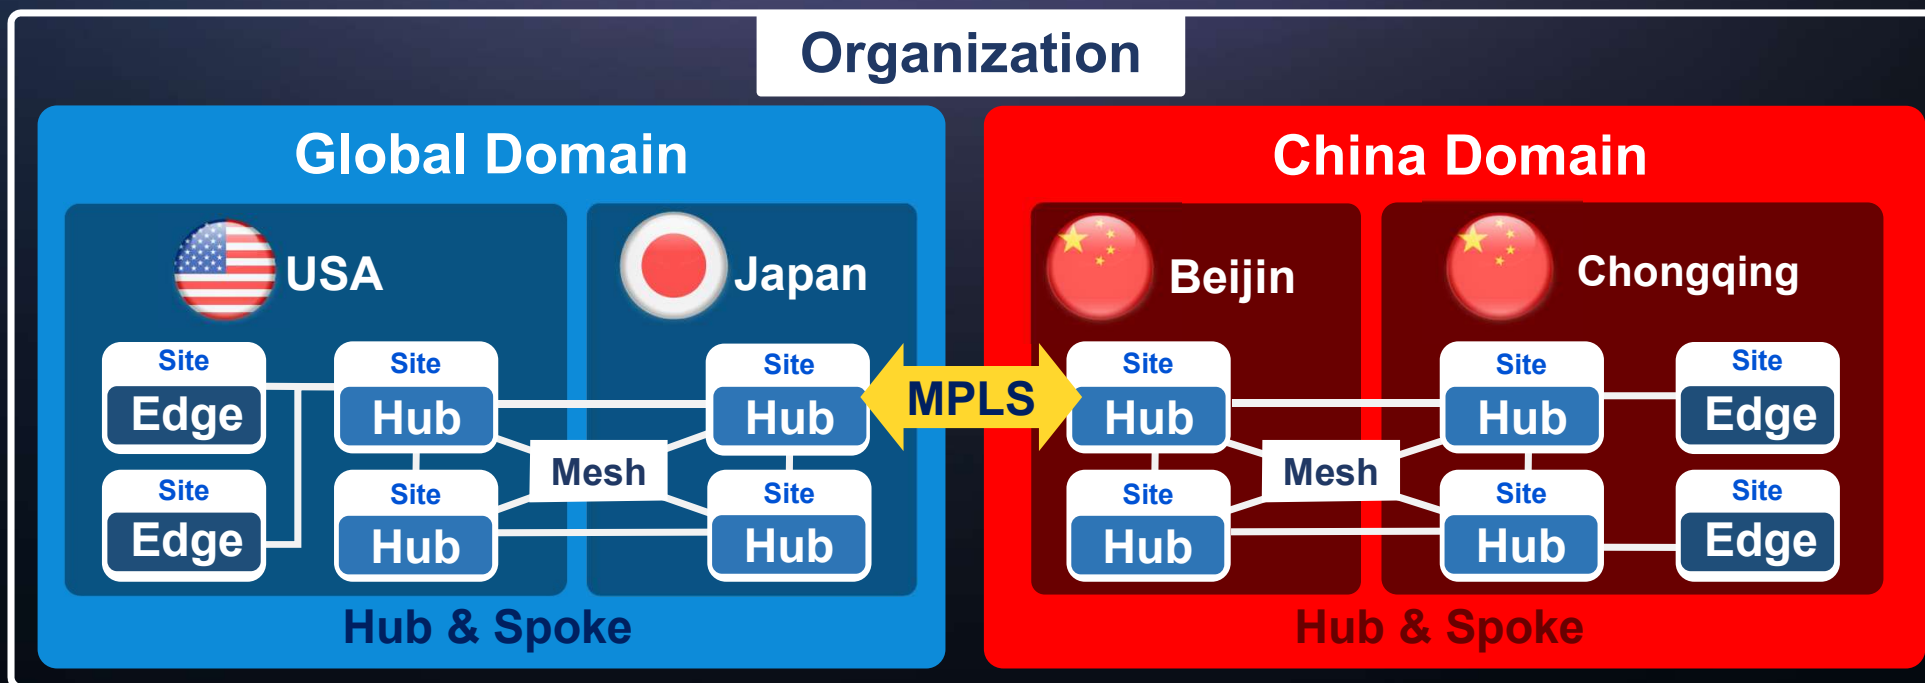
Organization

Global Domain

USA

Japan

Site
Edge

Site
Hub

Site
Hub

Site
Edge

Site
Hub

Mesh

Site
Hub

Hub & Spoke

MPLS

China Domain

Beijin

Chongqing

Site
Hub

Site
Hub

Site
Edge

Site
Hub

Mesh

Site
Hub

Site
Edge

Hub & Spoke